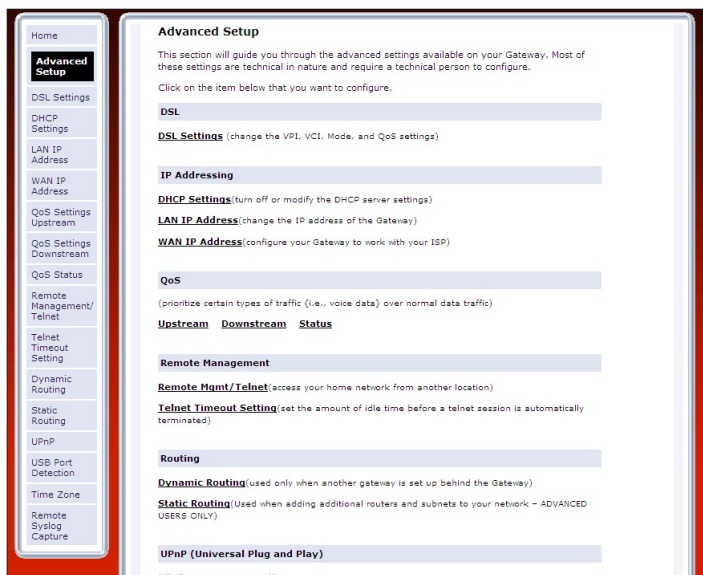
Home

Advanced Setup

DSL Settings

DHCP Settings

LAN IP Address

WAN IP Address

QoS Settings Upstream

QoS Settings Downstream

QoS Status

Remote Management/ Telnet

Telnet Timeout Setting

Dynamic Routing

Static Routing

UPnP

USB Port Detection

Time Zone

Remote Syslog Capture

Advanced Setup

This section will guide you through the advanced settings available on your Gateway. Most of these settings are technical in nature and require a technical person to configure.

Click on the item below that you want to configure.

DSL

DSL Settings (change the VPI, VCI, Mode, and QoS settings)

IP Addressing

DHCP Settings(turn off or modify the DHCP server settings)

LAN IP Address(change the IP address of the Gateway)

WAN IP Address(configure your Gateway to work with your ISP)

QoS

(prioritize certain types of traffic (i.e., voice data) over normal data traffic)

Upstream Downstream Status

Remote Management

Remote Mgmt/Telnet(access your home network from another location)

Telnet Timeout Setting(set the amount of idle time before a telnet session is automatically terminated)

Routing

Dynamic Routing(used only when another gateway is set up behind the Gateway)

Static Routing(Used when adding additional routers and subnets to your network – ADVANCED USERS ONLY)

UPnP (Universal Plug and Play)

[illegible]